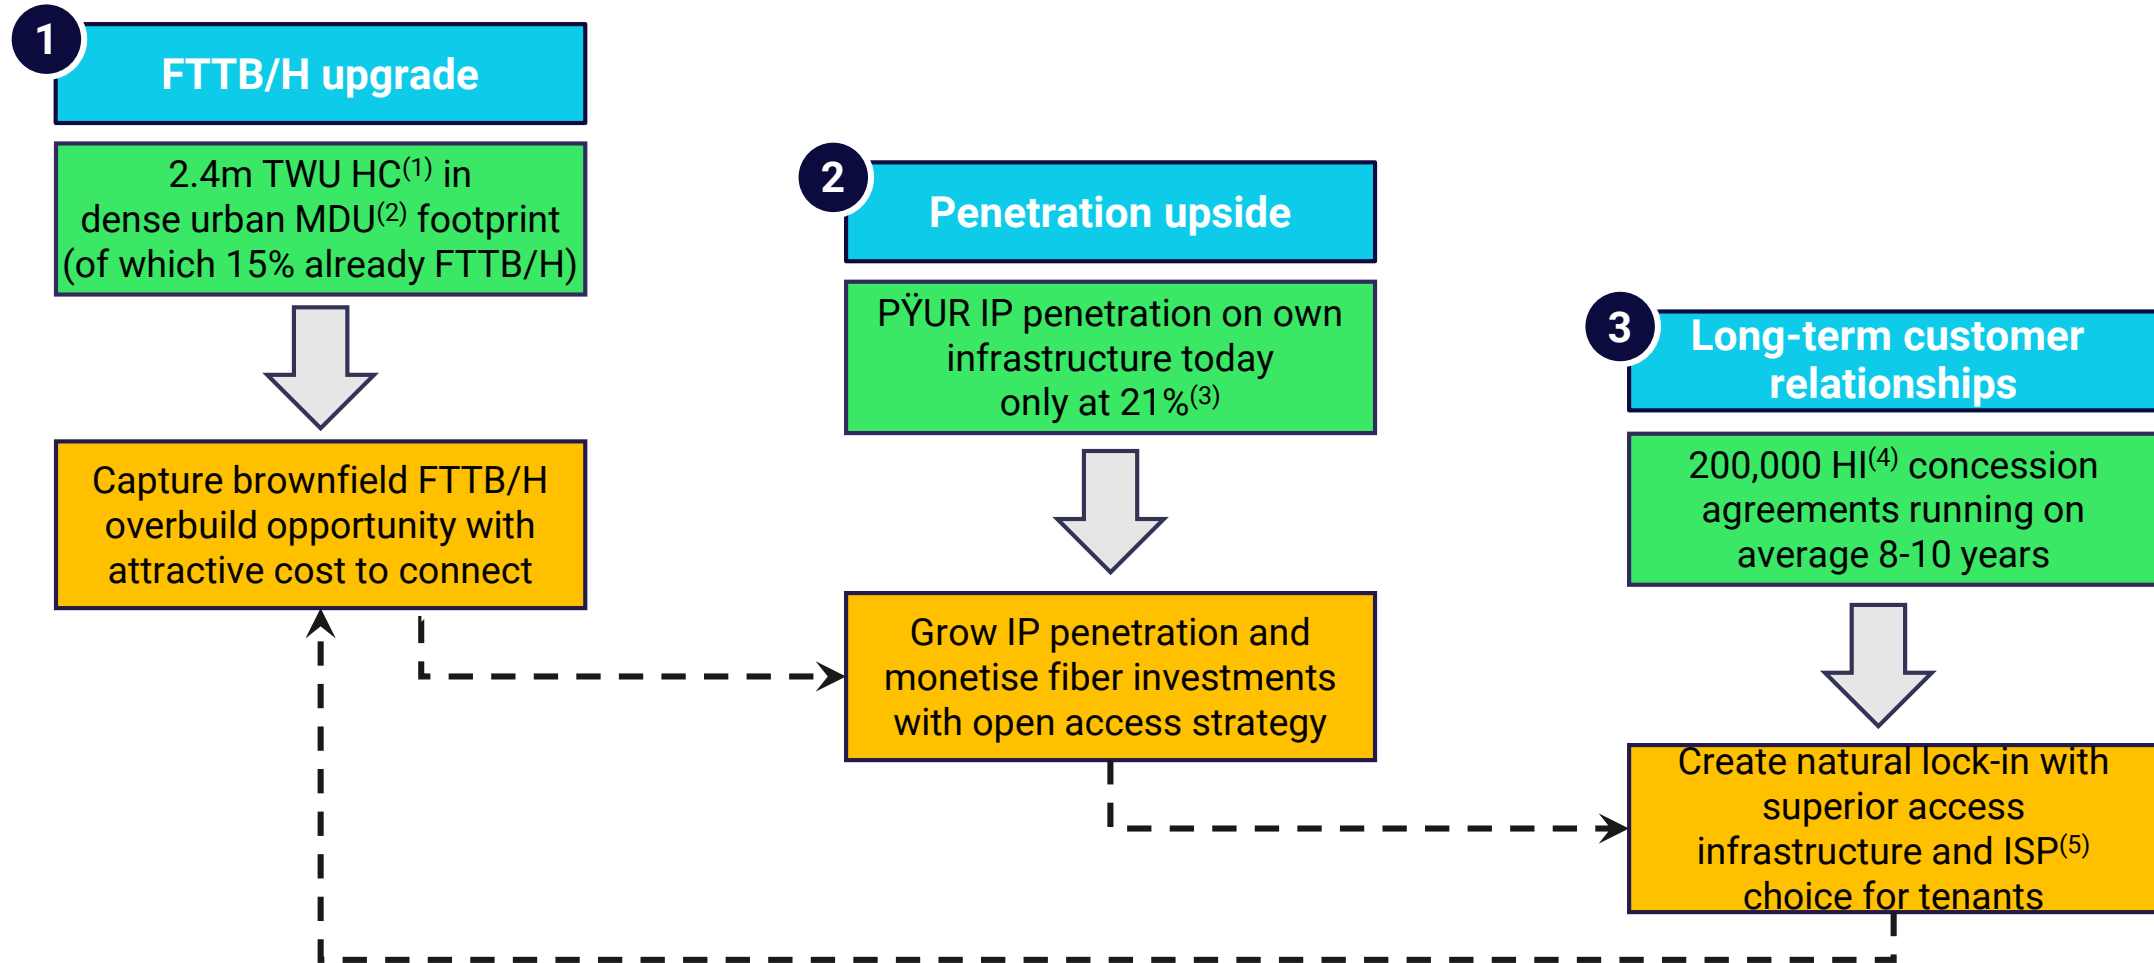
1

FTTB/H upgrade

2.4m TWU HC$^{(1)}$ in dense urban MDU$^{(2)}$ footprint (of which 15% already FTTB/H)

Capture brownfield FTTB/H overbuild opportunity with attractive cost to connect

2

Penetration upside

PŸUR IP penetration on own infrastructure today only at 21%$^{(3)}$

Grow IP penetration and monetise fiber investments with open access strategy

3

Long-term customer relationships

200,000 HI$^{(4)}$ concession agreements running on average 8-10 years

Create natural lock-in with superior access infrastructure and ISP$^{(5)}$ choice for tenants